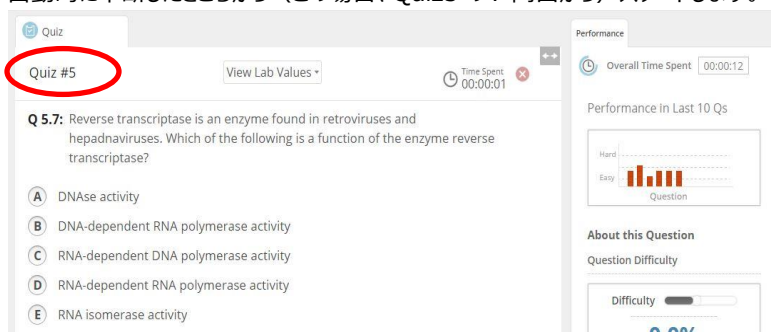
Quiz

Quiz #5

View Lab Values

Time Spent 00:00:01

Q 5.7: Reverse transcriptase is an enzyme found in retroviruses and hepadnaviruses. Which of the following is a function of the enzyme reverse transcriptase?

A DNAse activity

B DNA-dependent RNA polymerase activity

C RNA-dependent DNA polymerase activity

D RNA-dependent RNA polymerase activity

E RNA isomerase activity

Performance

Overall Time Spent 00:00:12

Performance in Last 10 Qs

Hard

Easy

Question

About this Question

Question Difficulty

Difficulty

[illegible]